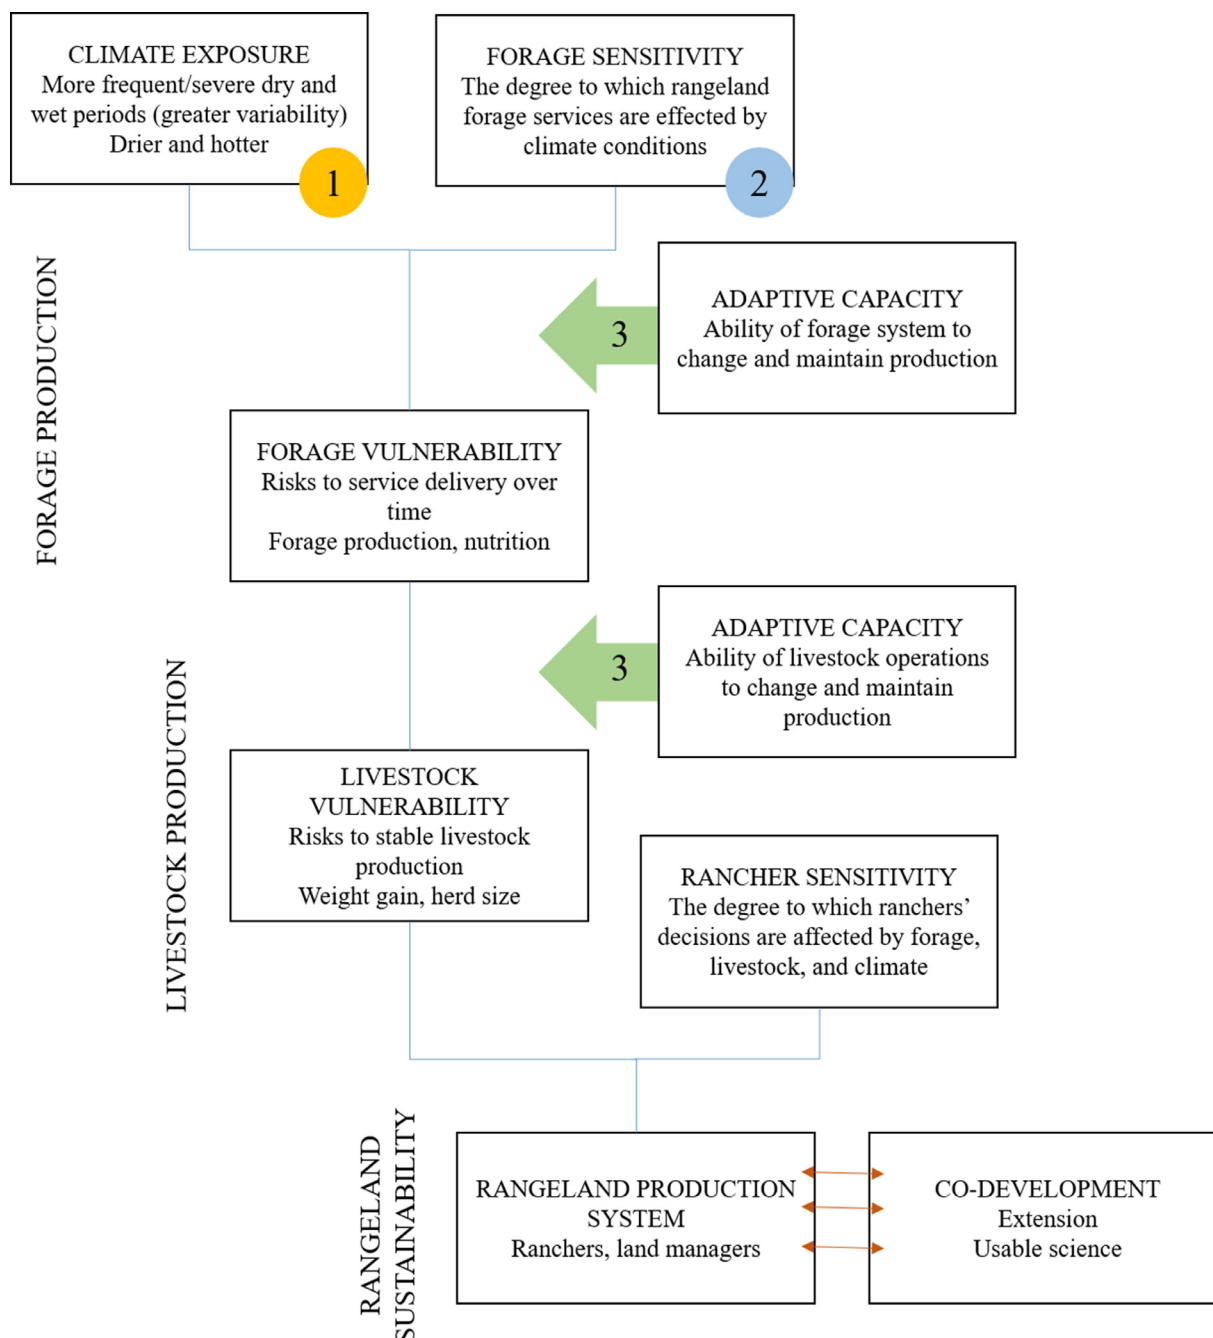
CLIMATE EXPOSURE
More frequent/severe dry and wet periods (greater variability)
Drier and hotter

1

FORAGE SENSITIVITY
The degree to which rangeland forage services are effected by climate conditions

2

FORAGE PRODUCTION

3

ADAPTIVE CAPACITY
Ability of forage system to change and maintain production

FORAGE VULNERABILITY
Risks to service delivery over time
Forage production, nutrition

3

ADAPTIVE CAPACITY
Ability of livestock operations to change and maintain production

LIVESTOCK PRODUCTION

LIVESTOCK VULNERABILITY
Risks to stable livestock production
Weight gain, herd size

RANCHER SENSITIVITY
The degree to which ranchers' decisions are affected by forage, livestock, and climate

RANGELAND SUSTAINABILITY

RANGELAND PRODUCTION SYSTEM
Ranchers, land managers

CO-DEVELOPMENT
Extension
Usable science